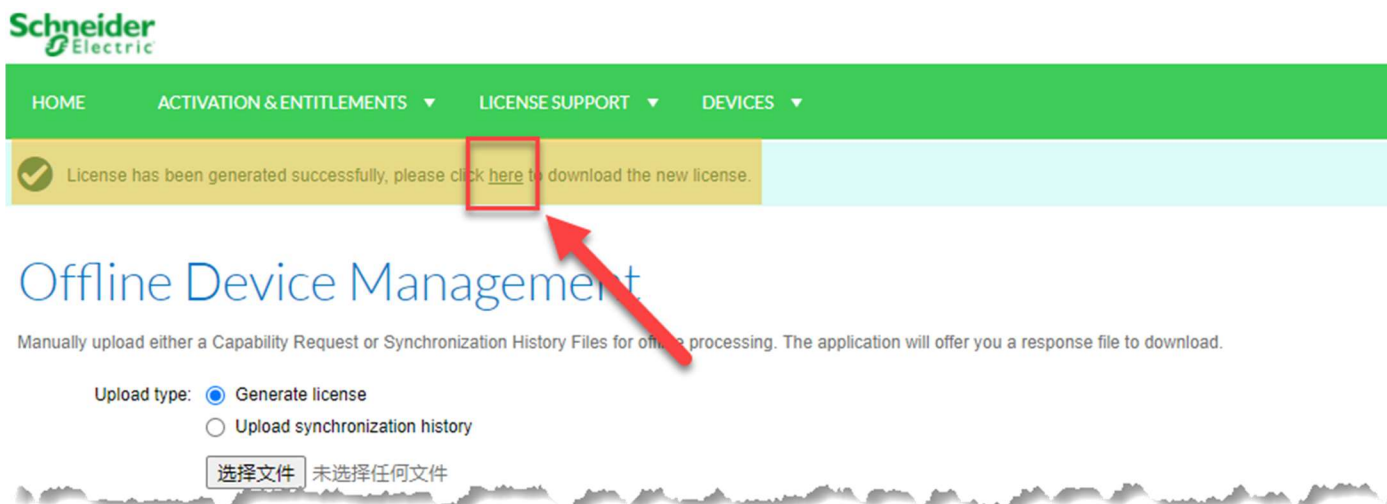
Schneider Electric

HOME ACTIVATION & ENTITLEMENTS ▼ LICENSE SUPPORT ▼ DEVICES ▼

License has been generated successfully, please click here to download the new license.

Offline Device Management

Manually upload either a Capability Request or Synchronization History Files for off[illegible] processing. The application will offer you a response file to download.

Upload type: Generate license
Upload synchronization history

选择文件 未选择任何文件